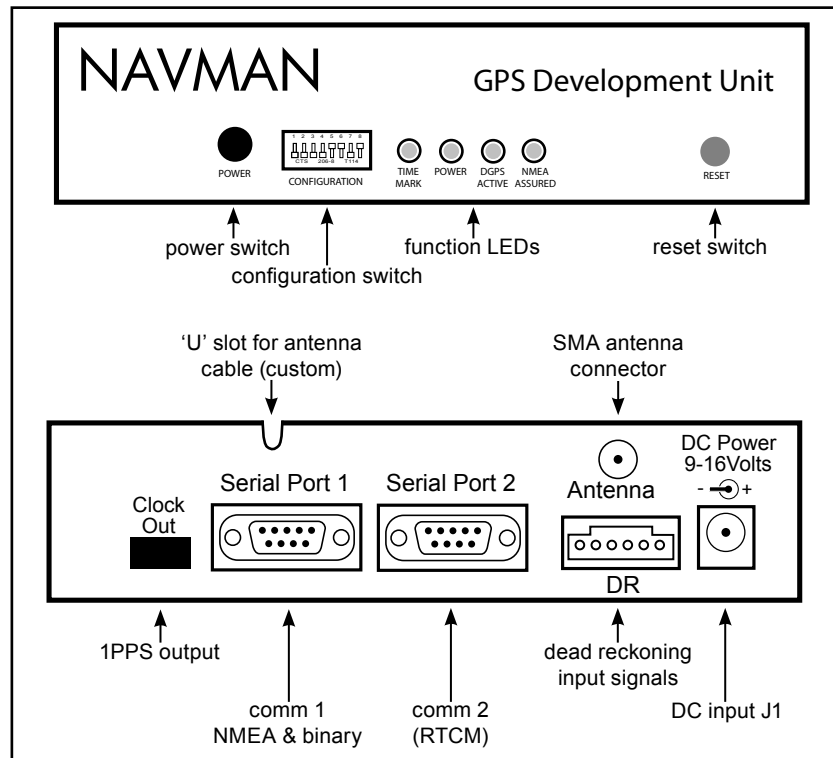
NAVMAN

GPS Development Unit

POWER

1 2 3 4 5 6 7 8
CTS 206-8 T114
CONFIGURATION

TIME MARK

POWER

DGPS ACTIVE

NMEA ASSURED

RESET

power switch

configuration switch

function LEDs

reset switch

'U' slot for antenna cable (custom)

SMA antenna connector

Clock Out

Serial Port 1

Serial Port 2

Antenna

DC Power 9-16Volts

- +

DR

1PPS output

comm 1 NMEA & binary

comm 2 (RTCM)

dead reckoning input signals

DC input J1